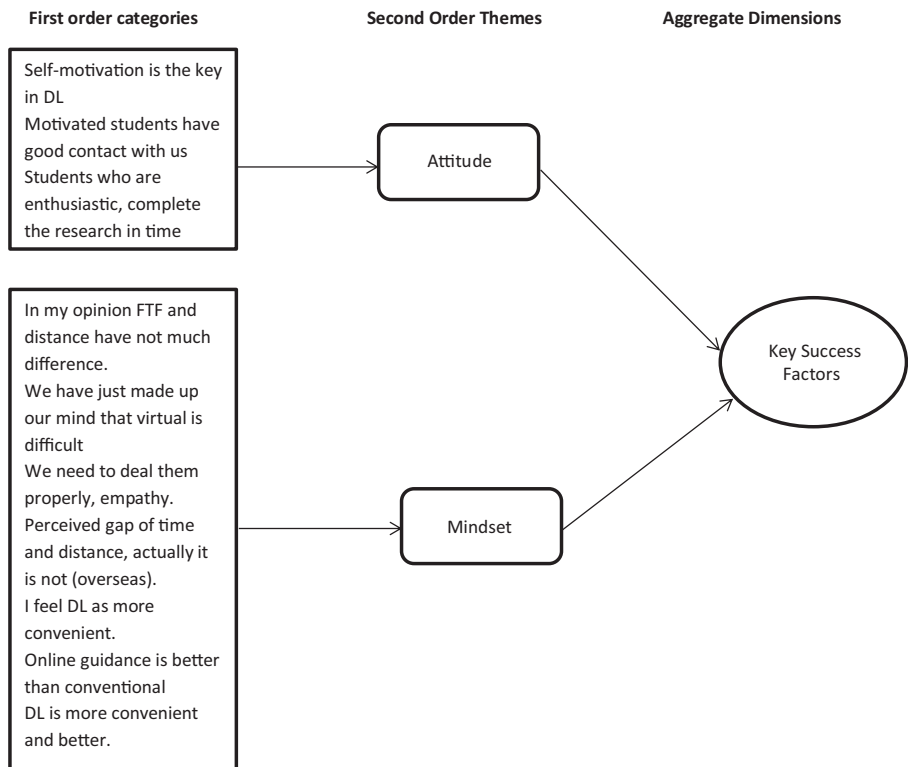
First order categories

Second Order Themes

Aggregate Dimensions

Self-motivation is the key in DL
Motivated students have good contact with us
Students who are enthusiastic, complete the research in time

Attitude

In my opinion FTF and distance have not much difference.
We have just made up our mind that virtual is difficult
We need to deal them properly, empathy.
Perceived gap of time and distance, actually it is not (overseas).
I feel DL as more convenient.
Online guidance is better than conventional
DL is more convenient and better.

Mindset

Key Success Factors